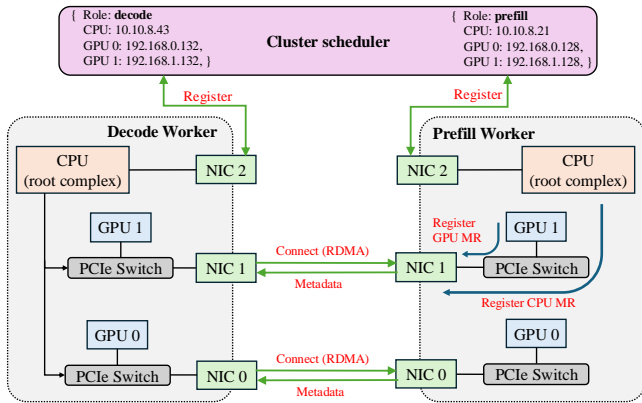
{ Role: **decode**
CPU: 10.10.8.43
GPU 0: 192.168.0.132,
GPU 1: 192.168.1.132, }

Cluster scheduler

{ Role: **prefill**
CPU: 10.10.8.21
GPU 0: 192.168.0.128,
GPU 1: 192.168.1.128, }

Register

Register

Decode Worker

CPU
(root complex)

NIC 2

GPU 1

PCIe Switch

NIC 1

GPU 0

PCIe Switch

NIC 0

Connect (RDMA)

Metadata

Connect (RDMA)

Metadata

Prefill Worker

NIC 2

CPU
(root complex)

Register
GPU MR

GPU 1

NIC 1

PCIe Switch

Register CPU MR

GPU 0

NIC 0

PCIe Switch